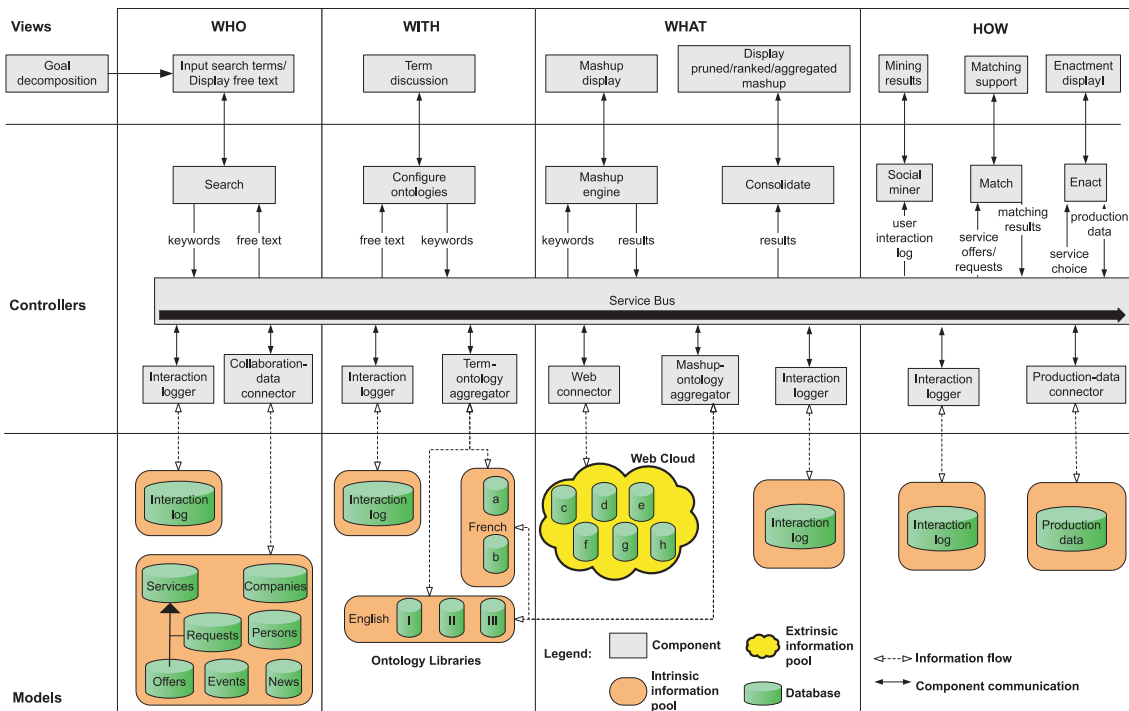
Views

WHO

WITH

WHAT

HOW

Goal decomposition

Input search terms/ Display free text

Term discussion

Mashup display

Display pruned/ranked/aggregated mashup

Mining results

Matching support

Enactment displayl

Search

keywords

free text

Configure ontologies

free text

keywords

Mashup engine

keywords

results

Consolidate

results

Social miner

user interaction log

Match

service offers/ requests

matching results

Enact

service choice

production data

Controllers

Service Bus

Interaction logger

Collaboration-data connector

Interaction logger

Term-ontology aggregator

Web connector

Mashup-ontology aggregator

Interaction logger

Interaction logger

Production-data connector

Interaction log

Services

Companies

Requests

Persons

Offers

Events

News

Interaction log

a

French

b

English

I

II

III

Ontology Libraries

Web Cloud

c

d

e

f

g

h

Interaction log

Interaction log

Production data

Legend:

Component

Intrinsic information pool

Extrinsic information pool

Database

Information flow

Component communication

Models